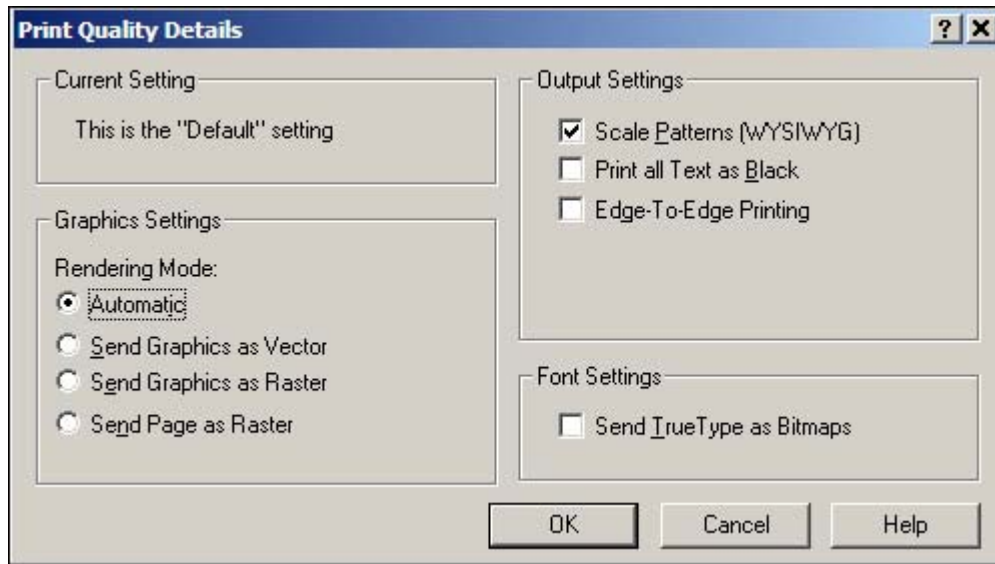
Print Quality Details

?

Current Setting

This is the "Default" setting

Graphics Settings

Rendering Mode:

Automatic

Send Graphics as Vector

Send Graphics as Raster

Send Page as Raster

Output Settings

Scale Patterns (WYSIWYG)

Print all Text as Black

Edge-To-Edge Printing

Font Settings

Send TrueType as Bitmaps

OK

Cancel

Help